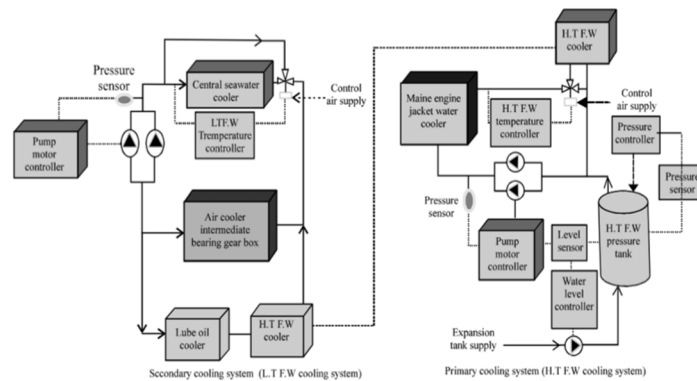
Pressure sensor

Central seawater cooler

Control air supply

Pump motor controller

LTF.W Trmperature controller

Air cooler intermediate bearing gear box

Lube oil cooler

H.T F.W cooler

Sccondary cooling system (L.T F.W cooling system)

H.T F.W cooler

Maine engine jacket water cooler

H.T F.W temperature controller

Control air supply

Pressure controller

Pressure sensor

Pressure sensor

Pump motor controller

Level sensor

H.T F.W pressure tank

Water level controller

Expansion tank supply

Primary cooling system (H.T F.W cooling system)